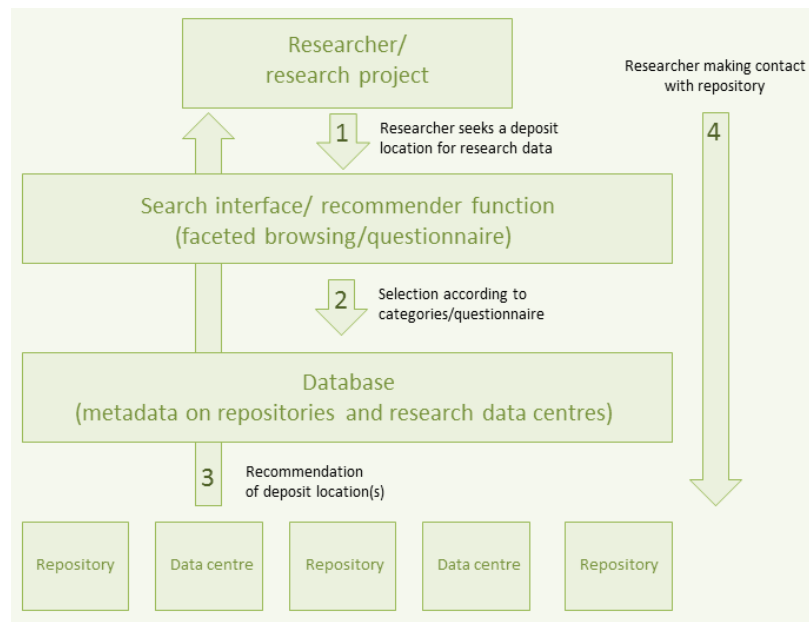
Researcher/
research project

Researcher making contact with repository

1

Researcher seeks a deposit location for research data

4

Search interface/ recommender function
(faceted browsing/questionnaire)

2

Selection according to categories/questionnaire

Database
(metadata on repositories and research data centres)

3

Recommendation of deposit location(s)

Repository

Data centre

Repository

Data centre

Repository